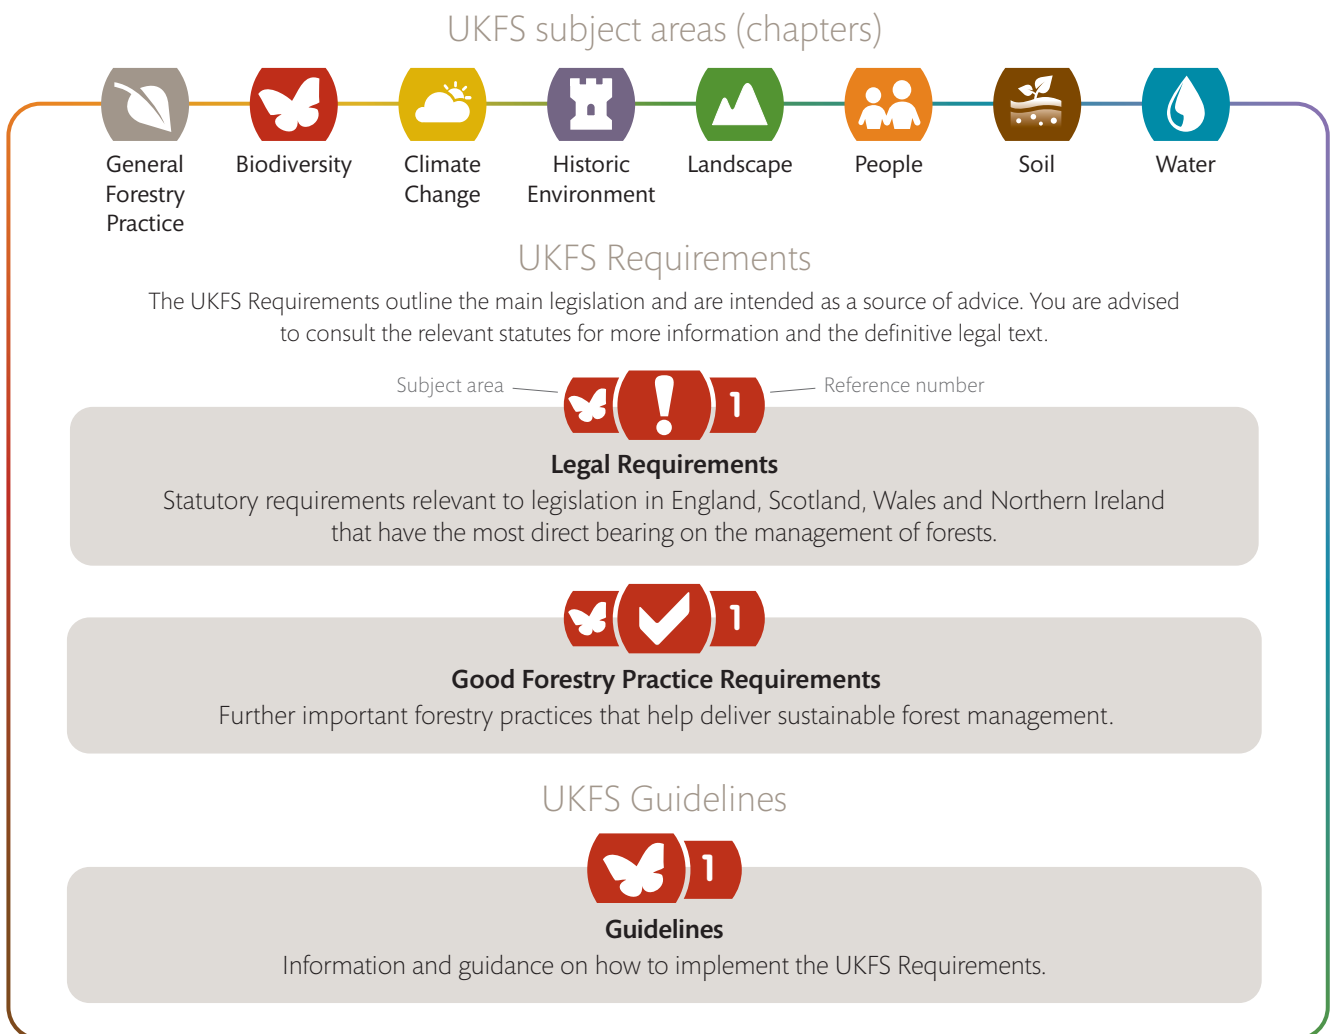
UKFS subject areas (chapters)

General Forestry Practice

Biodiversity

Climate Change

Historic Environment

Landscape

People

Soil

Water

UKFS Requirements

The UKFS Requirements outline the main legislation and are intended as a source of advice. You are advised to consult the relevant statutes for more information and the definitive legal text.

Subject area

1

Reference number

Legal Requirements

Statutory requirements relevant to legislation in England, Scotland, Wales and Northern Ireland that have the most direct bearing on the management of forests.

1

Good Forestry Practice Requirements

Further important forestry practices that help deliver sustainable forest management.

UKFS Guidelines

1

Guidelines

Information and guidance on how to implement the UKFS Requirements.